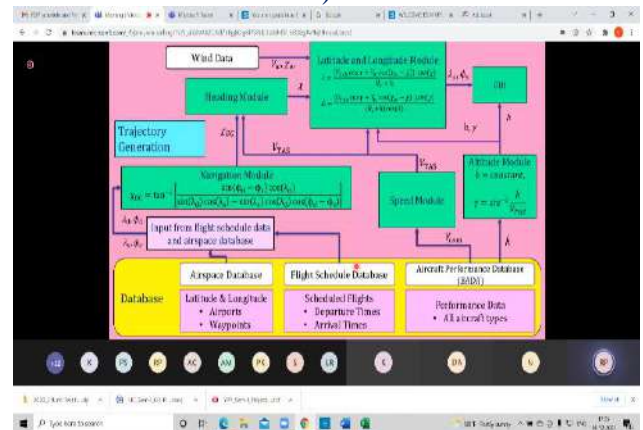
Wind Data

$V_w, \chi_w$

Latitude and Longitude Module

$\dot{\phi} = \frac{V_{TAS}\cos\gamma\cos\chi + V_w\cos\chi_w}{R_e + h}$

$\dot{\lambda} = \frac{V_{TAS}\cos\gamma\sin\chi + V_w\sin\chi_w}{(R_e + h)\cos\phi}$

$\lambda, \phi$

GUI

Heading Module

$\chi$

Trajectory Generation

$\chi_{DC}$

$V_{TAS}$

h, $\gamma$

$h$

Navigation Module

$\chi_{DC} = \tan^{-1}\left[\frac{\sin(\lambda_B - \lambda_A)\cos(\phi_B)}{\cos(\phi_A)\sin(\phi_B) - \sin(\phi_A)\cos(\phi_B)\cos(\lambda_B - \lambda_A)}\right]$

$V_{TAS}$

Altitude Module

$h = constant,$

$\gamma = \sin^{-1}\frac{\dot{h}}{V_{TAS}}$

Speed Module

$\lambda_B, \phi_B$

$\lambda_A, \phi_A$

Input from flight schedule data and airspace database

$V_{CAS}$

$\dot{h}$

Airspace Database

Flight Schedule Database

Aircraft Performance Database (BADA)

Database

Latitude & Longitude
• Airports
• Waypoints

Scheduled Flights
• Departure Times
• Arrival Times

Performance Data
• All aircraft types